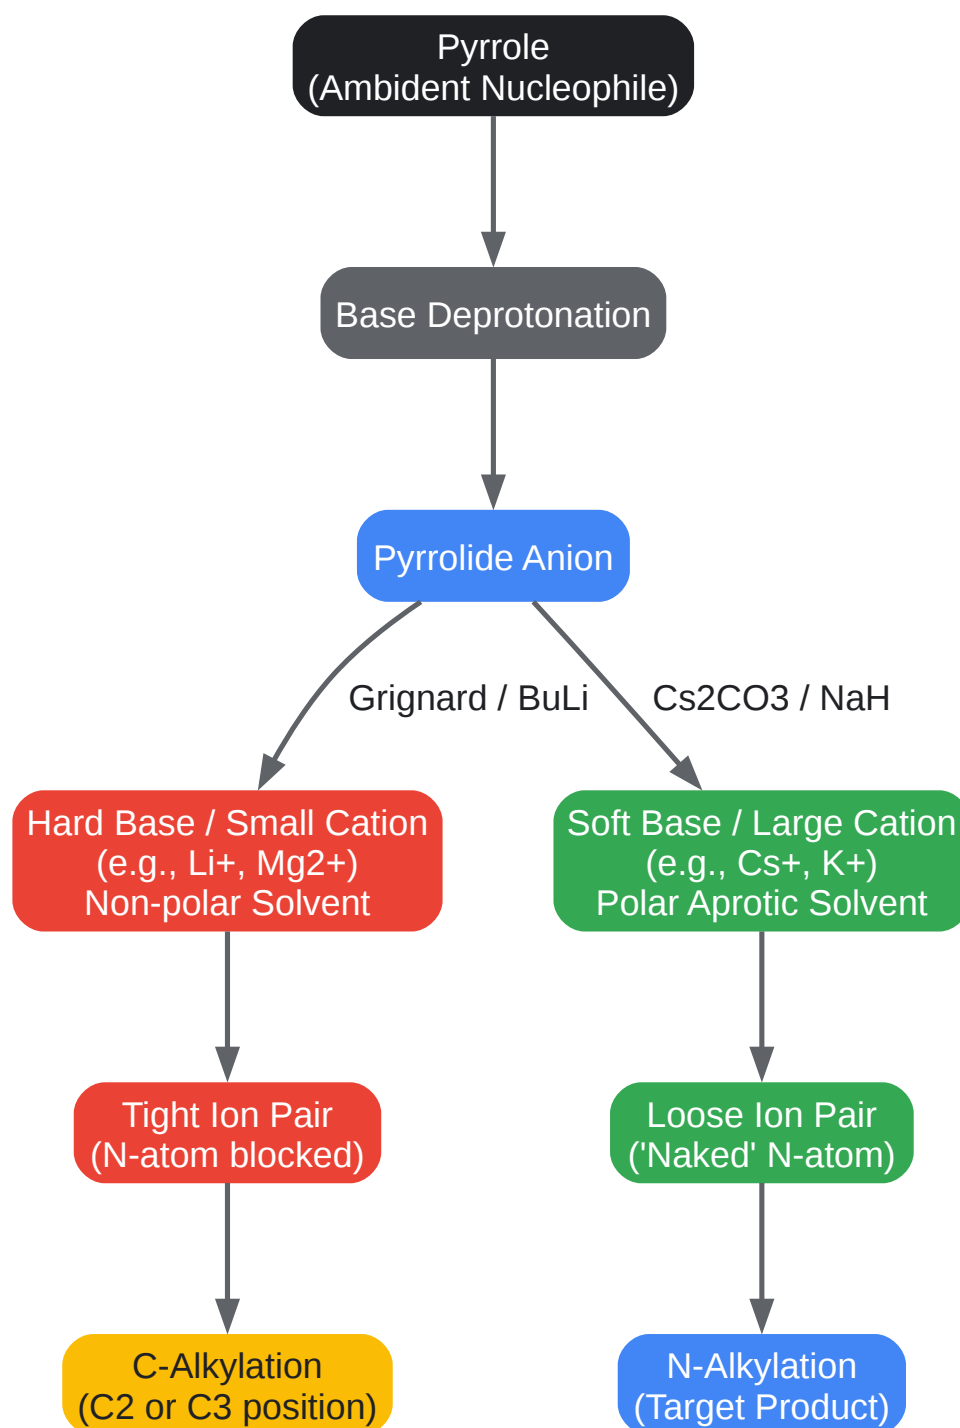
Pyrrole
(Ambident Nucleophile)

Base Deprotonation

Pyrrolide Anion

Grignard / BuLi

Cs2CO3 / NaH

Hard Base / Small Cation
(e.g., Li+, Mg2+)
Non-polar Solvent

Soft Base / Large Cation
(e.g., Cs+, K+)
Polar Aprotic Solvent

Tight Ion Pair
(N-atom blocked)

Loose Ion Pair
('Naked' N-atom)

C-Alkylation
(C2 or C3 position)

N-Alkylation
(Target Product)